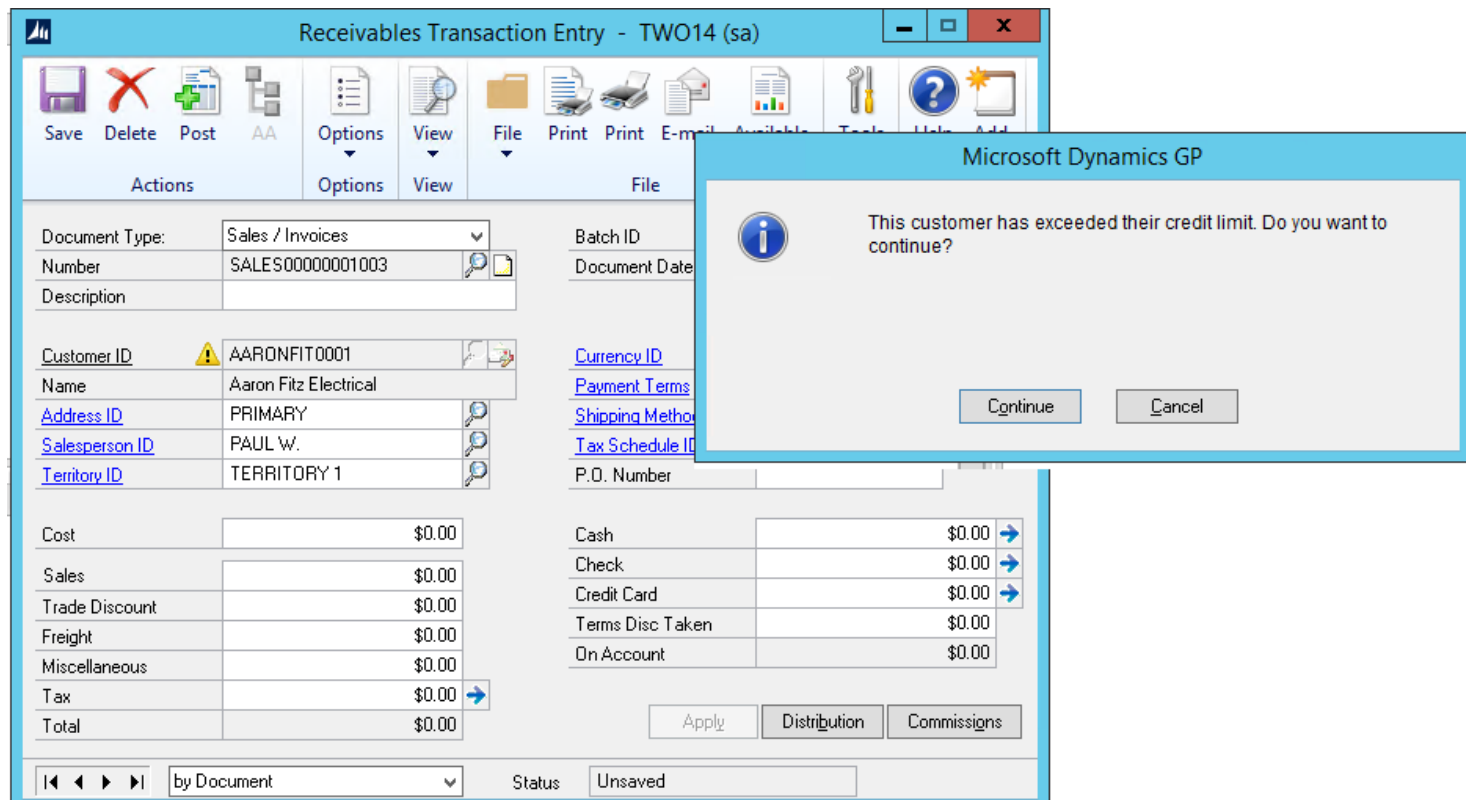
Receivables Transaction Entry - TWO14 (sa)

Save Delete Post AA
Actions
Options
Options
View
View
File Print Print E-mail Available
File
Tools Help Add

Microsoft Dynamics GP

This customer has exceeded their credit limit. Do you want to continue?

Continue Cancel

Document Type: Sales / Invoices
Number SALES00000001003
Description

Batch ID
Document Date

Customer ID AARONFIT0001
Name Aaron Fitz Electrical
Address ID PRIMARY
Salesperson ID PAUL W.
Territory ID TERRITORY 1

Currency ID
Payment Terms
Shipping Method
Tax Schedule ID
P.O. Number

Cost $0.00

Sales $0.00
Trade Discount $0.00
Freight $0.00
Miscellaneous $0.00
Tax $0.00
Total $0.00

Cash $0.00
Check $0.00
Credit Card $0.00
Terms Disc Taken $0.00
On Account $0.00

Apply Distribution Commissions

by Document Status Unsaved